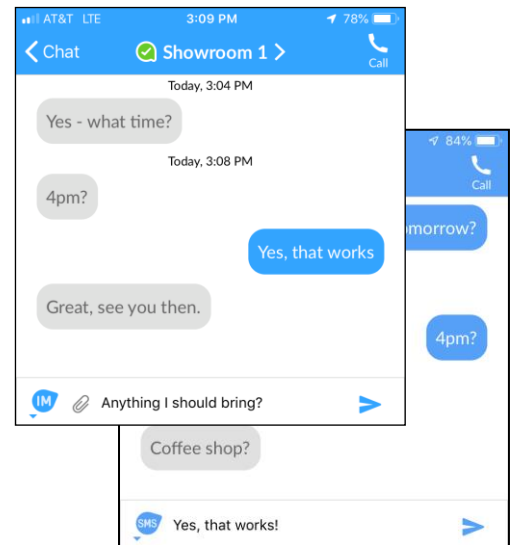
AT&T LTE
3:09 PM
78%
Chat
Showroom 1
Call
Today, 3:04 PM
Yes - what time?
Today, 3:08 PM
4pm?
Yes, that works
Great, see you then.
IM
Anything I should bring?

84%
Call
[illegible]morrow?
4pm?
Coffee shop?
SMS
Yes, that works!